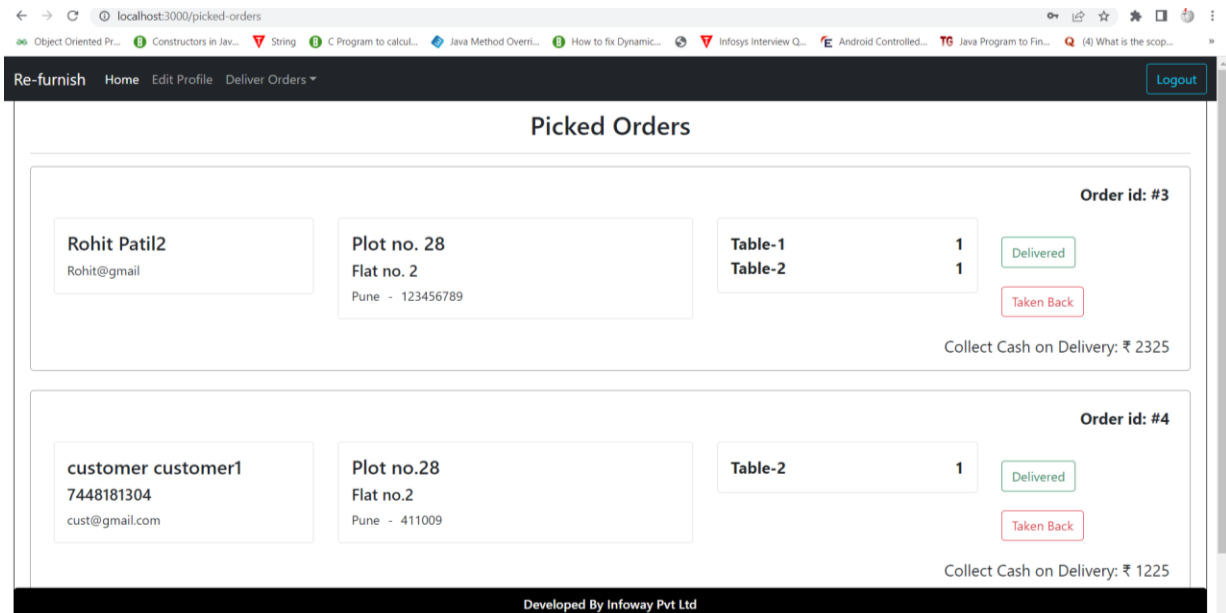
localhost:3000/picked-orders

Object Oriented Pr... Constructors in Jav... String C Program to calcul... Java Method Overri... How to fix Dynamic... Infosys Interview Q... Android Controlled... Java Program to Fin... (4) What is the scop...

Re-furnish Home Edit Profile Deliver Orders Logout

Picked Orders

Order id: #3

Rohit Patil2
Rohit@gmail

Plot no. 28
Flat no. 2
Pune - 123456789

| Table-1 | 1 |
|---|---|
| Table-2 | 1 |

Delivered
Taken Back

Collect Cash on Delivery: ₹ 2325

Order id: #4

customer customer1
7448181304
cust@gmail.com

Plot no.28
Flat no.2
Pune - 411009

| Table-2 | 1 |
|---|---|

Delivered
Taken Back

Collect Cash on Delivery: ₹ 1225

Developed By Infoway Pvt Ltd